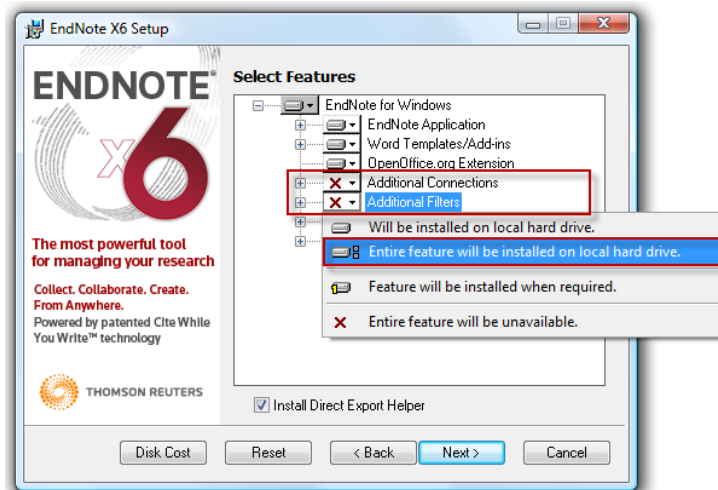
EndNote X6 Setup

ENDNOTE®
X6

The most powerful tool for managing your research

Collect. Collaborate. Create. From Anywhere.
Powered by patented Cite While You Write™ technology

THOMSON REUTERS

Select Features

EndNote for Windows
EndNote Application
Word Templates/Add-ins
OpenOffice.org Extension
Additional Connections
Additional Filters

Will be installed on local hard drive.
Entire feature will be installed on local hard drive.
Feature will be installed when required.
Entire feature will be unavailable.

Install Direct Export Helper

Disk Cost
Reset
< Back
Next >
Cancel